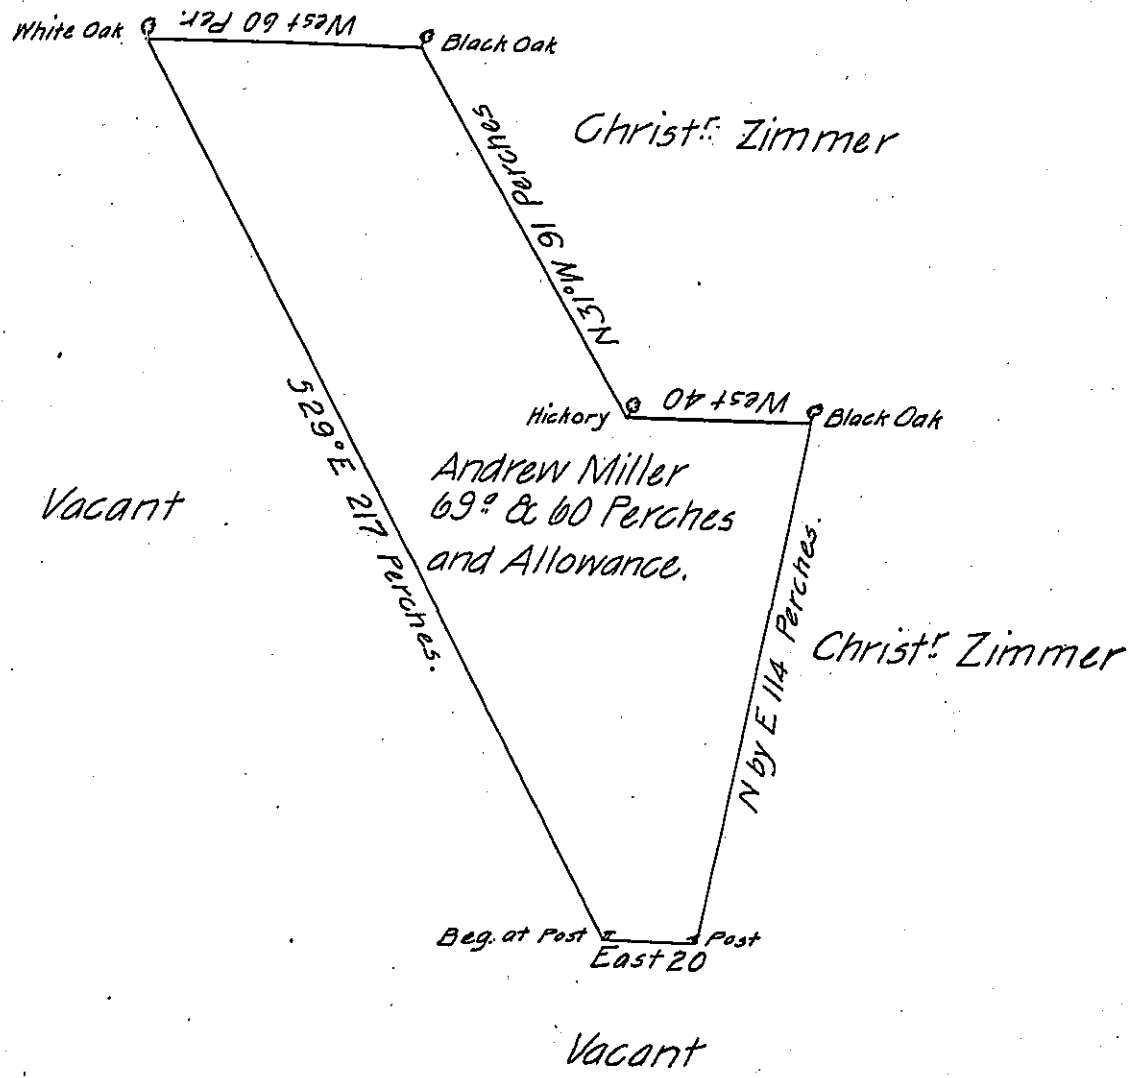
White Oak

West 60 Per.

Black Oak

Christr. Zimmer

N31°W 91 Perches

Hickory

West 40

Black Oak

S29°E 217 Perches.

Andrew Miller
69a. & 60 Perches
and Allowance.

Vacant

N by E 114 Perches.

Christr. Zimmer

Beg. at Post

East 20

Post

Vacant